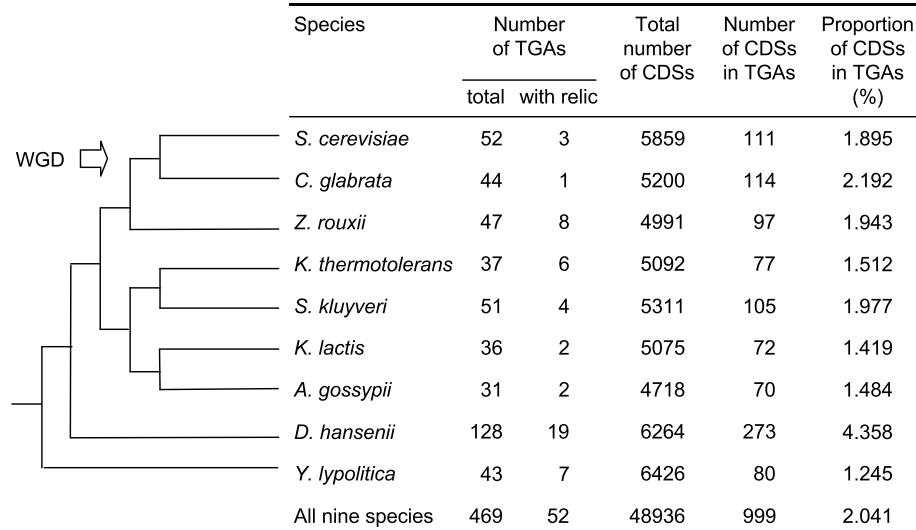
WGD

| Species | Number of TGAs total | Number of TGAs with relic | Total number of CDSs | Number of CDSs in TGAs | Proportion of CDSs in TGAs (%) |
|---|---|---|---|---|---|
| S. cerevisiae | 52 | 3 | 5859 | 111 | 1.895 |
| C. glabrata | 44 | 1 | 5200 | 114 | 2.192 |
| Z. rouxii | 47 | 8 | 4991 | 97 | 1.943 |
| K. thermotolerans | 37 | 6 | 5092 | 77 | 1.512 |
| S. kluyveri | 51 | 4 | 5311 | 105 | 1.977 |
| K. lactis | 36 | 2 | 5075 | 72 | 1.419 |
| A. gossypii | 31 | 2 | 4718 | 70 | 1.484 |
| D. hansenii | 128 | 19 | 6264 | 273 | 4.358 |
| Y. lypolitica | 43 | 7 | 6426 | 80 | 1.245 |
| All nine species | 469 | 52 | 48936 | 999 | 2.041 |